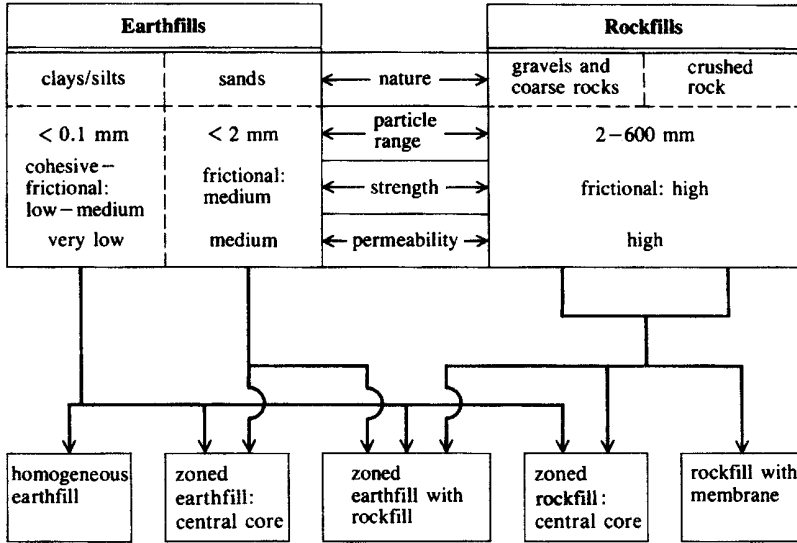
Earthfills

Rockfills

clays/silts | sands | ← nature → | gravels and coarse rocks | crushed rock

< 0.1 mm | < 2 mm | ← particle range → | 2 – 600 mm

cohesive – frictional: low – medium | frictional: medium | ← strength → | frictional: high

very low | medium | ← permeability → | high

homogeneous earthfill

zoned earthfill: central core

zoned earthfill with rockfill

zoned rockfill: central core

rockfill with membrane